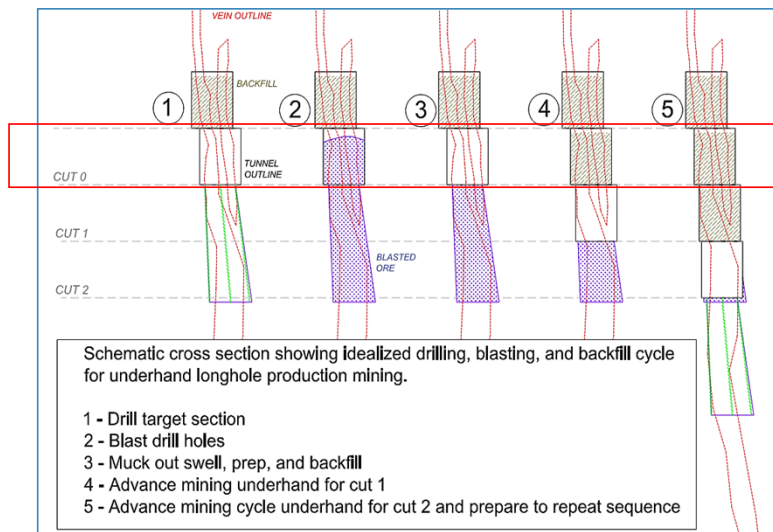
VEIN OUTLINE

BACKFILL

1

2

3

4

5

CUT 0

TUNNEL OUTLINE

CUT 1

BLASTED ORE

CUT 2

Schematic cross section showing idealized drilling, blasting, and backfill cycle for underhand longhole production mining.

1 - Drill target section
2 - Blast drill holes
3 - Muck out swell, prep, and backfill
4 - Advance mining underhand for cut 1
5 - Advance mining cycle underhand for cut 2 and prepare to repeat sequence